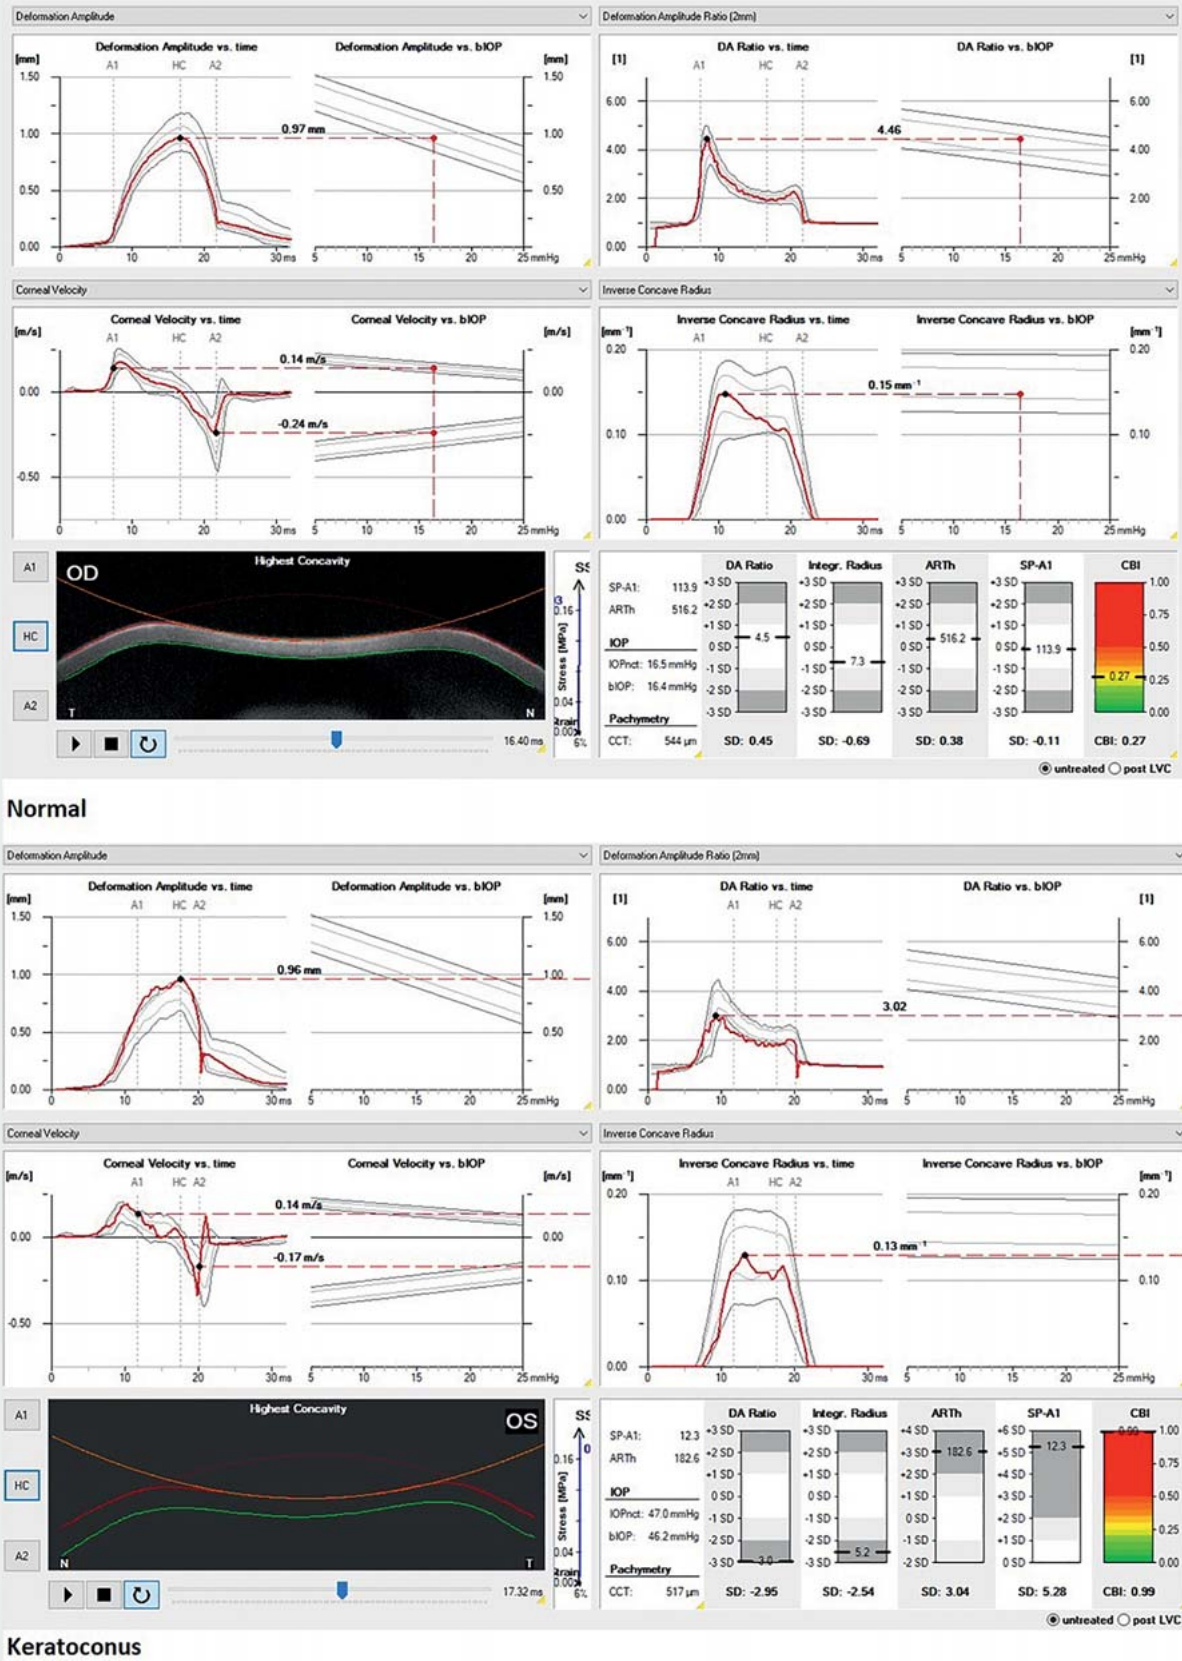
Deformation Amplitude

Deformation Amplitude vs. time
[mm]
1.50
1.00
0.50
0.00
A1 HC A2
0 10 20 30 ms

Deformation Amplitude vs. bIOP
[mm]
1.50
1.00
0.50
0.97 mm
5 10 15 20 25 mmHg

Deformation Amplitude Ratio (2mm)

DA Ratio vs. time
[1]
6.00
4.00
2.00
0.00
A1 HC A2
0 10 20 30 ms

DA Ratio vs. bIOP
[1]
6.00
4.00
2.00
4.46
5 10 15 20 25 mmHg

Corneal Velocity

Corneal Velocity vs. time
[m/s]
0.00
-0.50
A1 HC A2
0 10 20 30 ms

Corneal Velocity vs. bIOP
[m/s]
0.00
0.14 m/s
-0.24 m/s
5 10 15 20 25 mmHg

Inverse Concave Radius

Inverse Concave Radius vs. time
[mm⁻¹]
0.20
0.10
0.00
A1 HC A2
0 10 20 30 ms

Inverse Concave Radius vs. bIOP
[mm⁻¹]
0.20
0.10
0.15 mm⁻¹
5 10 15 20 25 mmHg

A1
HC
A2
Highest Concavity
OD
T
N
16.40 ms
SS
Stress [MPa]
0.16
0.04
Strain
0.00
6%

SP-A1: 113.9
ARTh 516.2
IOP
IOPnct: 16.5 mmHg
bIOP: 16.4 mmHg
Pachymetry
CCT: 544 µm

DA Ratio
+3 SD +2 SD +1 SD 0 SD -1 SD -2 SD -3 SD
4.5
SD: 0.45

Integr. Radius
+3 SD +2 SD +1 SD 0 SD -1 SD -2 SD -3 SD
7.3
SD: -0.69

ARTh
+3 SD +2 SD +1 SD 0 SD -1 SD -2 SD -3 SD
516.2
SD: 0.38

SP-A1
+3 SD +2 SD +1 SD 0 SD -1 SD -2 SD -3 SD
113.9
SD: -0.11

CBI
1.00
0.75
0.50
0.27
0.25
0.00
CBI: 0.27

untreated post LVC

Normal

Deformation Amplitude

Deformation Amplitude vs. time
[mm]
1.50
1.00
0.50
0.00
A1 HC A2
0 10 20 30 ms

Deformation Amplitude vs. bIOP
[mm]
1.50
1.00
0.50
0.96 mm
5 10 15 20 25 mmHg

Deformation Amplitude Ratio (2mm)

DA Ratio vs. time
[1]
6.00
4.00
2.00
0.00
A1 HC A2
0 10 20 30 ms

DA Ratio vs. bIOP
[1]
6.00
4.00
2.00
3.02
5 10 15 20 25 mmHg

Corneal Velocity

Corneal Velocity vs. time
[m/s]
0.00
-0.50
A1 HC A2
0 10 20 30 ms

Corneal Velocity vs. bIOP
[m/s]
0.00
0.14 m/s
-0.17 m/s
5 10 15 20 25 mmHg

Inverse Concave Radius

Inverse Concave Radius vs. time
[mm⁻¹]
0.20
0.10
0.00
A1 HC A2
0 10 20 30 ms

Inverse Concave Radius vs. bIOP
[mm⁻¹]
0.20
0.10
0.13 mm⁻¹
5 10 15 20 25 mmHg

A1
HC
A2
Highest Concavity
OS
N
T
17.32 ms
SS
Stress [MPa]
0.16
0.04
Strain
0.00
6%

SP-A1: 12.3
ARTh 182.6
IOP
IOPnct: 47.0 mmHg
bIOP: 46.2 mmHg
Pachymetry
CCT: 517 µm

DA Ratio
+3 SD +2 SD +1 SD 0 SD -1 SD -2 SD -3 SD
3.0
SD: -2.95

Integr. Radius
+3 SD +2 SD +1 SD 0 SD -1 SD -2 SD -3 SD
5.2
SD: -2.54

ARTh
+4 SD +3 SD +2 SD +1 SD 0 SD -1 SD -2 SD
182.6
SD: 3.04

SP-A1
+6 SD +5 SD +4 SD +3 SD +2 SD +1 SD 0 SD
12.3
SD: 5.28

CBI
0.99
1.00
0.75
0.50
0.25
0.00
CBI: 0.99

untreated post LVC

Keratoconus